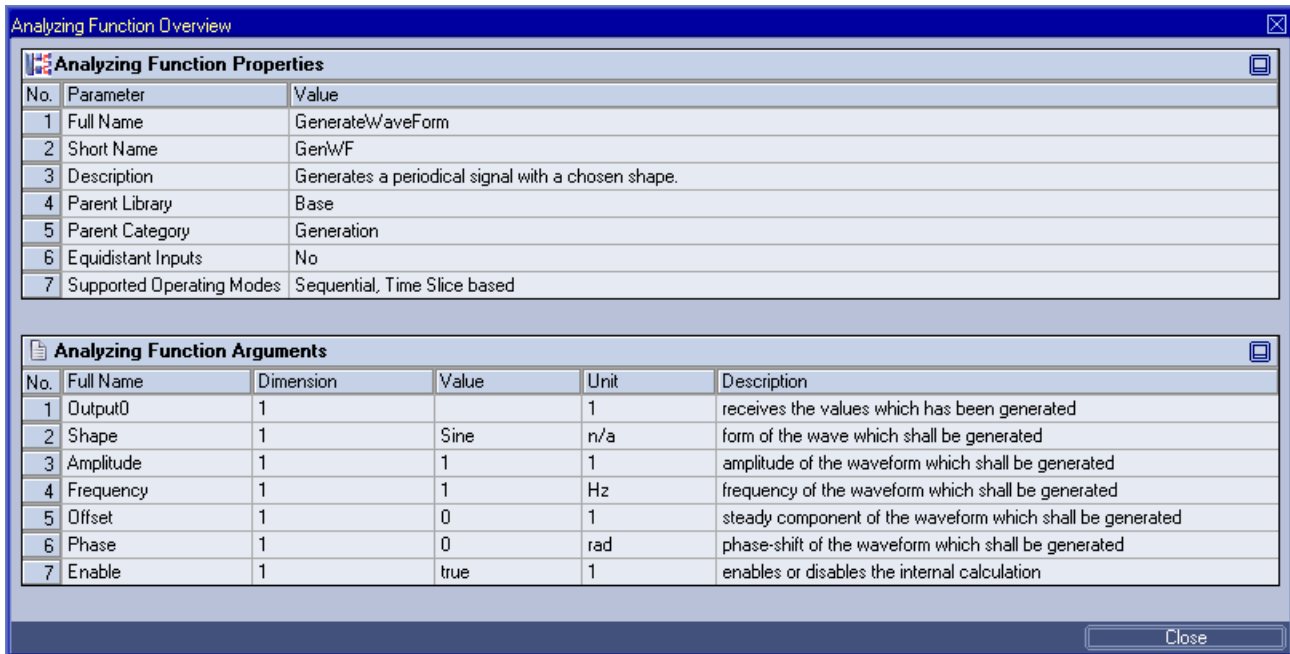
Analyzing Function Overview

Analyzing Function Properties

| No. | Parameter | Value |
|---|---|---|
| 1 | Full Name | GenerateWaveForm |
| 2 | Short Name | GenWF |
| 3 | Description | Generates a periodical signal with a chosen shape. |
| 4 | Parent Library | Base |
| 5 | Parent Category | Generation |
| 6 | Equidistant Inputs | No |
| 7 | Supported Operating Modes | Sequential, Time Slice based |

Analyzing Function Arguments

| No. | Full Name | Dimension | Value | Unit | Description |
|---|---|---|---|---|---|
| 1 | Output0 | 1 | | 1 | receives the values which has been generated |
| 2 | Shape | 1 | Sine | n/a | form of the wave which shall be generated |
| 3 | Amplitude | 1 | 1 | 1 | amplitude of the waveform which shall be generated |
| 4 | Frequency | 1 | 1 | Hz | frequency of the waveform which shall be generated |
| 5 | Offset | 1 | 0 | 1 | steady component of the waveform which shall be generated |
| 6 | Phase | 1 | 0 | rad | phase-shift of the waveform which shall be generated |
| 7 | Enable | 1 | true | 1 | enables or disables the internal calculation |

Close